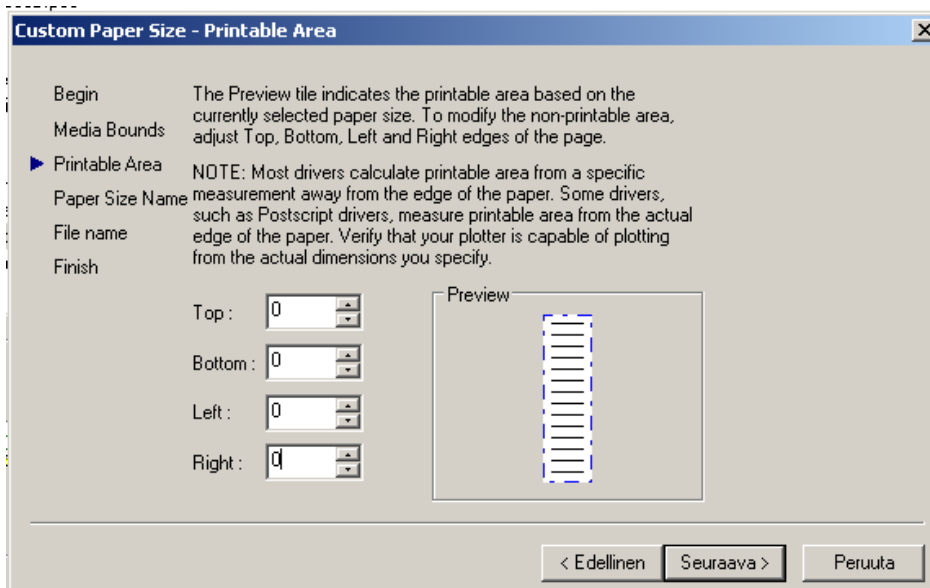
Custom Paper Size - Printable Area

Begin
Media Bounds
Printable Area
Paper Size Name
File name
Finish

The Preview tile indicates the printable area based on the currently selected paper size. To modify the non-printable area, adjust Top, Bottom, Left and Right edges of the page.

NOTE: Most drivers calculate printable area from a specific measurement away from the edge of the paper. Some drivers, such as Postscript drivers, measure printable area from the actual edge of the paper. Verify that your plotter is capable of plotting from the actual dimensions you specify.

Top : 0
Bottom : 0
Left : 0
Right : 0

Preview

< Edellinen
Seuraava >
Peruuta